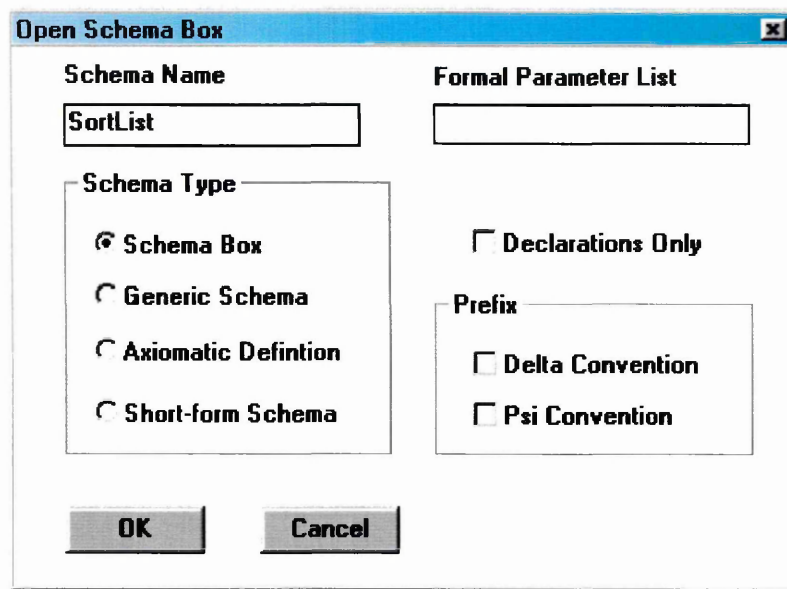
Open Schema Box

Schema Name

SortList

Formal Parameter List

Schema Type

Schema Box

Generic Schema

Axiomatic Defintion

Short-form Schema

Declarations Only

Prefix

Delta Convention

Psi Convention

OK

Cancel